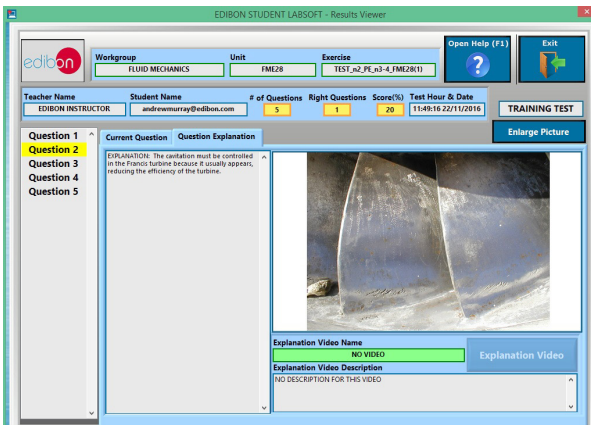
EDIBON STUDENT LABSOFT - Results Viewer

edibon

Workgroup
FLUID MECHANICS

Unit
FME28

Exercise
TEST_n2_PE_n3-4_FME28(1)

Open Help (F1)

Exit

Teacher Name
EDIBON INSTRUCTOR

Student Name
andrewmurray@edibon.com

# of Questions
5

Right Questions
1

Score(%)
20

Test Hour & Date
11:49:16 22/11/2016

TRAINING TEST

Enlarge Picture

Question 1
Question 2
Question 3
Question 4
Question 5

Current Question

Question Explanation

EXPLANATION: The cavitation must be controlled in the Francis turbine because it usually appears, reducing the efficiency of the turbine.

Explanation Video Name
NO VIDEO

Explanation Video

Explanation Video Description
NO DESCRIPTION FOR THIS VIDEO